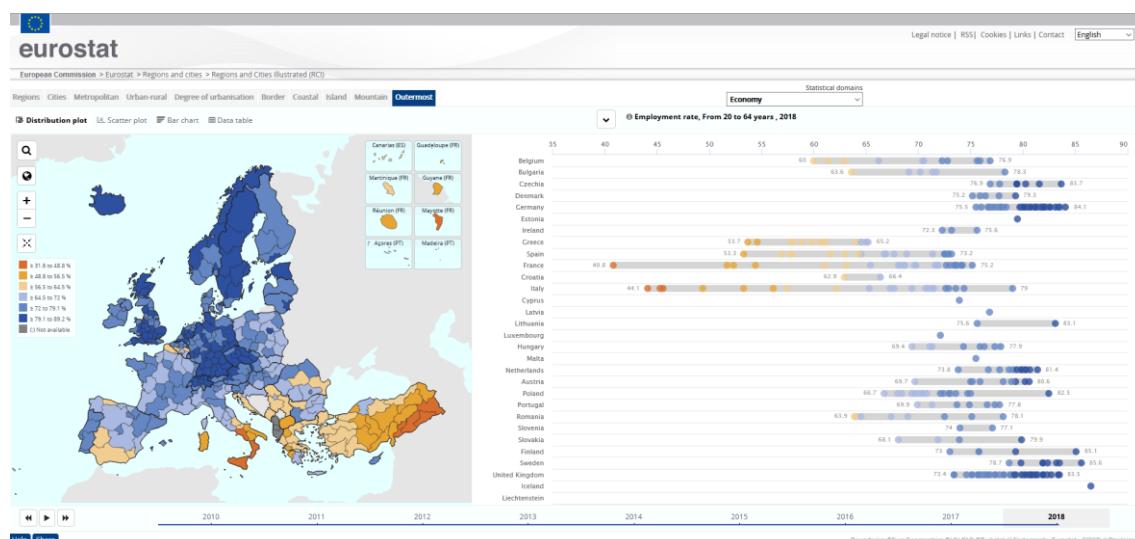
eurostat

Legal notice | RSS | Cookies | Links | Contact English

European Commission > Eurostat > Regions and cities > Regions and Cities Illustrated (RCI)

Regions Cities Metropolitan Urban-rural Degree of urbanisation Border Coastal Island Mountain Outermost

Statistical domains
Economy

Distribution plot Scatter plot Bar chart Data table

Employment rate, From 20 to 64 years , 2018

Canarias (ES) Guadeloupe (FR) Martinique (FR) Guyane (FR) Réunion (FR) Mayotte (FR) Açores (PT) Madeira (PT)

≤ 31.8 to 48.8 %
≤ 48.8 to 56.5 %
≤ 56.5 to 64.5 %
≤ 64.5 to 72 %
≤ 72 to 79.1 %
≤ 79.1 to 89.2 %
Not available

35 40 45 50 55 60 65 70 75 80 85 90

Belgium 60 76.9
Bulgaria 63.6 78.3
Czechia 76.7 83.7
Denmark 75.2 79.3
Germany 75.1 84.1
Estonia
Ireland 72.3 75.6
Greece 53.7 65.2
Spain 53.3 73.2
France 40.8 75.2
Croatia 62.9 66.4
Italy 44.1 79
Cyprus
Latvia
Lithuania 75.6 83.1
Luxembourg
Hungary 69.4 77.9
Malta
Netherlands 73.8 81.4
Austria 69.7 80.6
Poland 66.7 82.3
Portugal 69.9 77.8
Romania 63.9 78.1
Slovenia 74 77.1
Slovakia 68.1 79.9
Finland 73 85.1
Sweden 78.7 85.6
United Kingdom 73.4 83.5
Iceland
Liechtenstein

2010 2011 2012 2013 2014 2015 2016 2017 2018